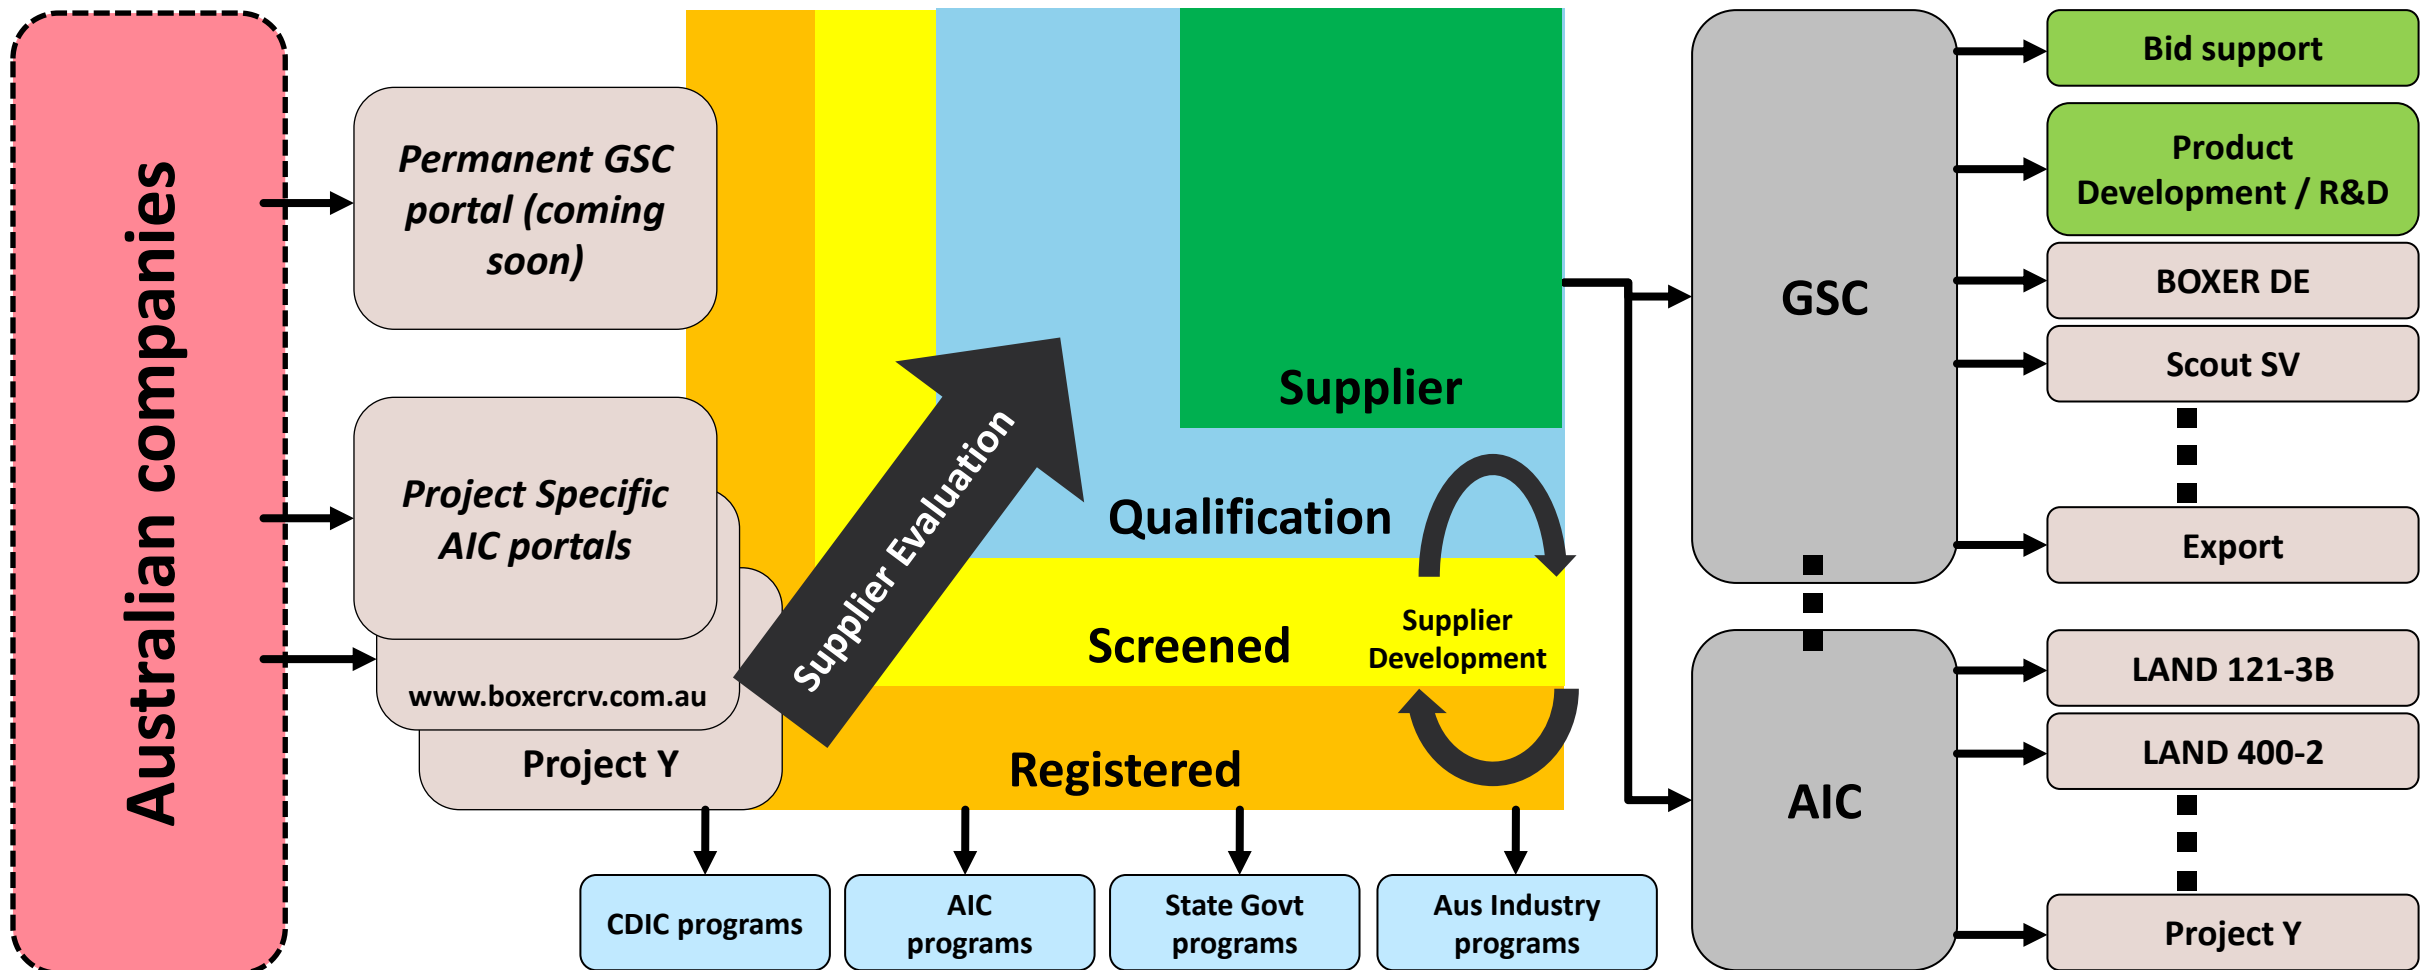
Australian companies

Permanent GSC portal (coming soon)

Project Specific AIC portals

www.boxercrv.com.au

Project Y

Supplier Evaluation

Supplier

Qualification

Screened

Supplier Development

Registered

CDIC programs

AIC programs

State Govt programs

Aus Industry programs

GSC

AIC

Bid support

Product Development / R&D

BOXER DE

Scout SV

Export

LAND 121-3B

LAND 400-2

Project Y